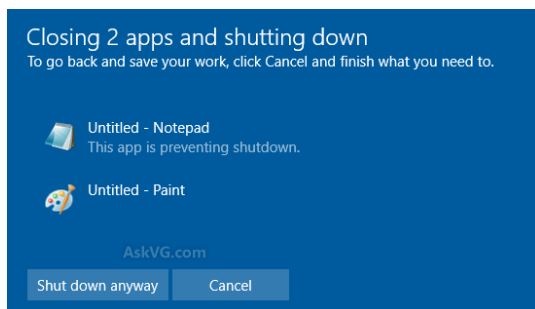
Closing 2 apps and shutting down
To go back and save your work, click Cancel and finish what you need to.

Untitled - Notepad
This app is preventing shutdown.

Untitled - Paint

AskVG.com

Shut down anyway

Cancel